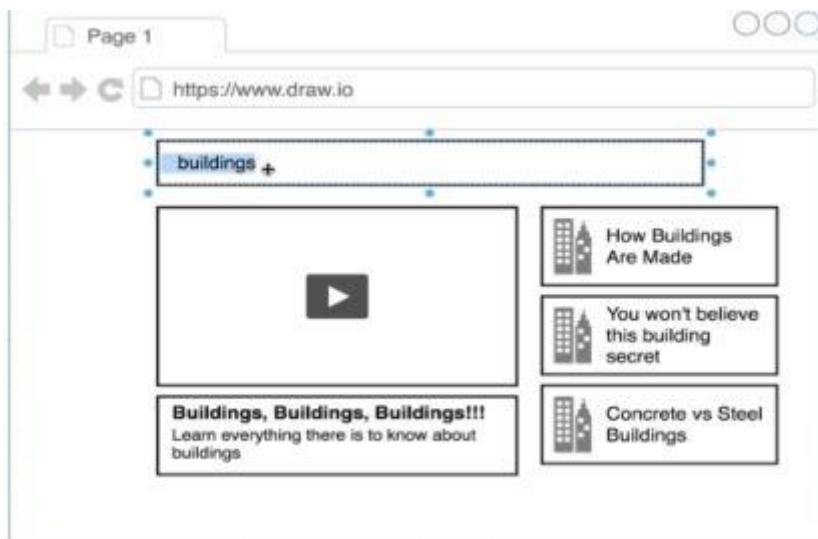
Page 1

https://www.draw.io

buildings

How Buildings Are Made

You won't believe this building secret

Concrete vs Steel Buildings

**Buildings, Buildings, Buildings!!!**
Learn everything there is to know about buildings